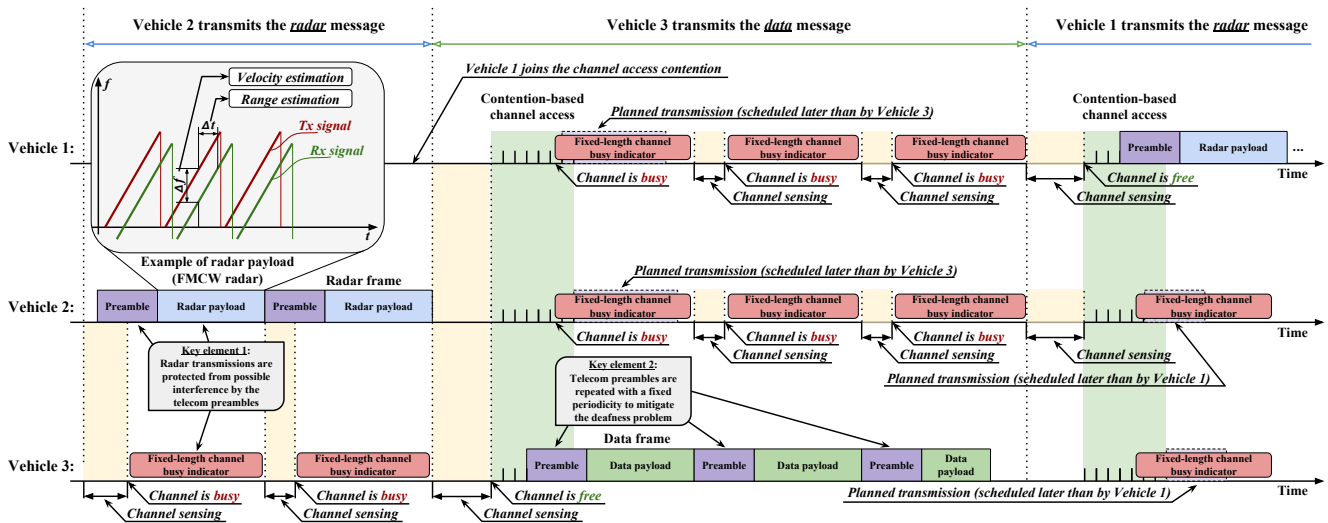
Vehicle 2 transmits the *radar* message

Vehicle 3 transmits the *data* message

Vehicle 1 transmits the *radar* message

Velocity estimation

Range estimation

$f$

$\Delta t$

Tx signal

Rx signal

$\Delta f$

$t$

Example of radar payload (FMCW radar)

Vehicle 1 joins the channel access contention

Contention-based channel access

Planned transmission (scheduled later than by Vehicle 3)

Contention-based channel access

Vehicle 1:

Fixed-length channel busy indicator

Fixed-length channel busy indicator

Fixed-length channel busy indicator

Preamble

Radar payload

...

Channel is busy

Channel is busy

Channel is busy

Channel is free

Time

Channel sensing

Channel sensing

Channel sensing

Radar frame

Planned transmission (scheduled later than by Vehicle 3)

Vehicle 2:

Preamble

Radar payload

Preamble

Radar payload

Fixed-length channel busy indicator

Fixed-length channel busy indicator

Fixed-length channel busy indicator

Fixed-length channel busy indicator

Channel is busy

Channel is busy

Channel is busy

Time

Key element 1: Radar transmissions are protected from possible interference by the telecom preambles

Channel sensing

Channel sensing

Channel sensing

Planned transmission (scheduled later than by Vehicle 1)

Key element 2: Telecom preambles are repeated with a fixed periodicity to mitigate the deafness problem

Data frame

Vehicle 3:

Fixed-length channel busy indicator

Fixed-length channel busy indicator

Preamble

Data payload

Preamble

Data payload

Preamble

Data payload

Fixed-length channel busy indicator

Channel is busy

Channel is busy

Channel is free

Planned transmission (scheduled later than by Vehicle 1)

Time

Channel sensing

Channel sensing

Channel sensing